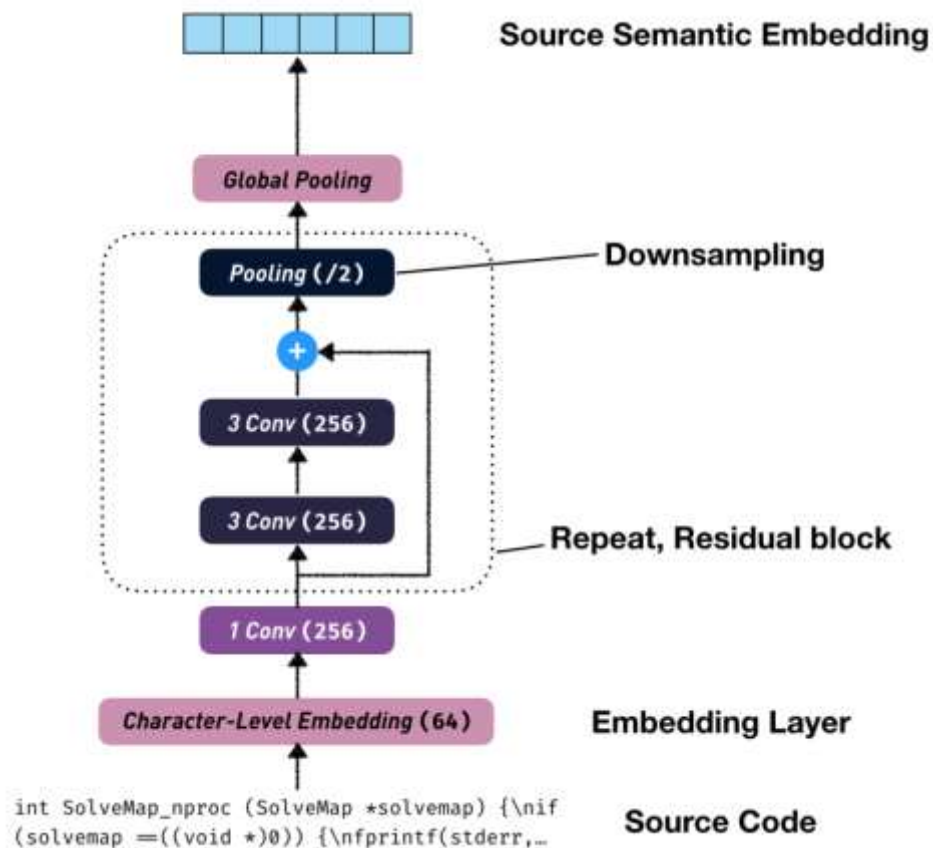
Source Semantic Embedding

Global Pooling

Pooling (/2)

Downsampling

+

3 Conv (256)

3 Conv (256)

Repeat, Residual block

1 Conv (256)

Character-Level Embedding (64)

Embedding Layer

int SolveMap_nproc (SolveMap *solvemap) {\nif (solvemap ==((void *)0)) {\nfprintf(stderr,…

Source Code